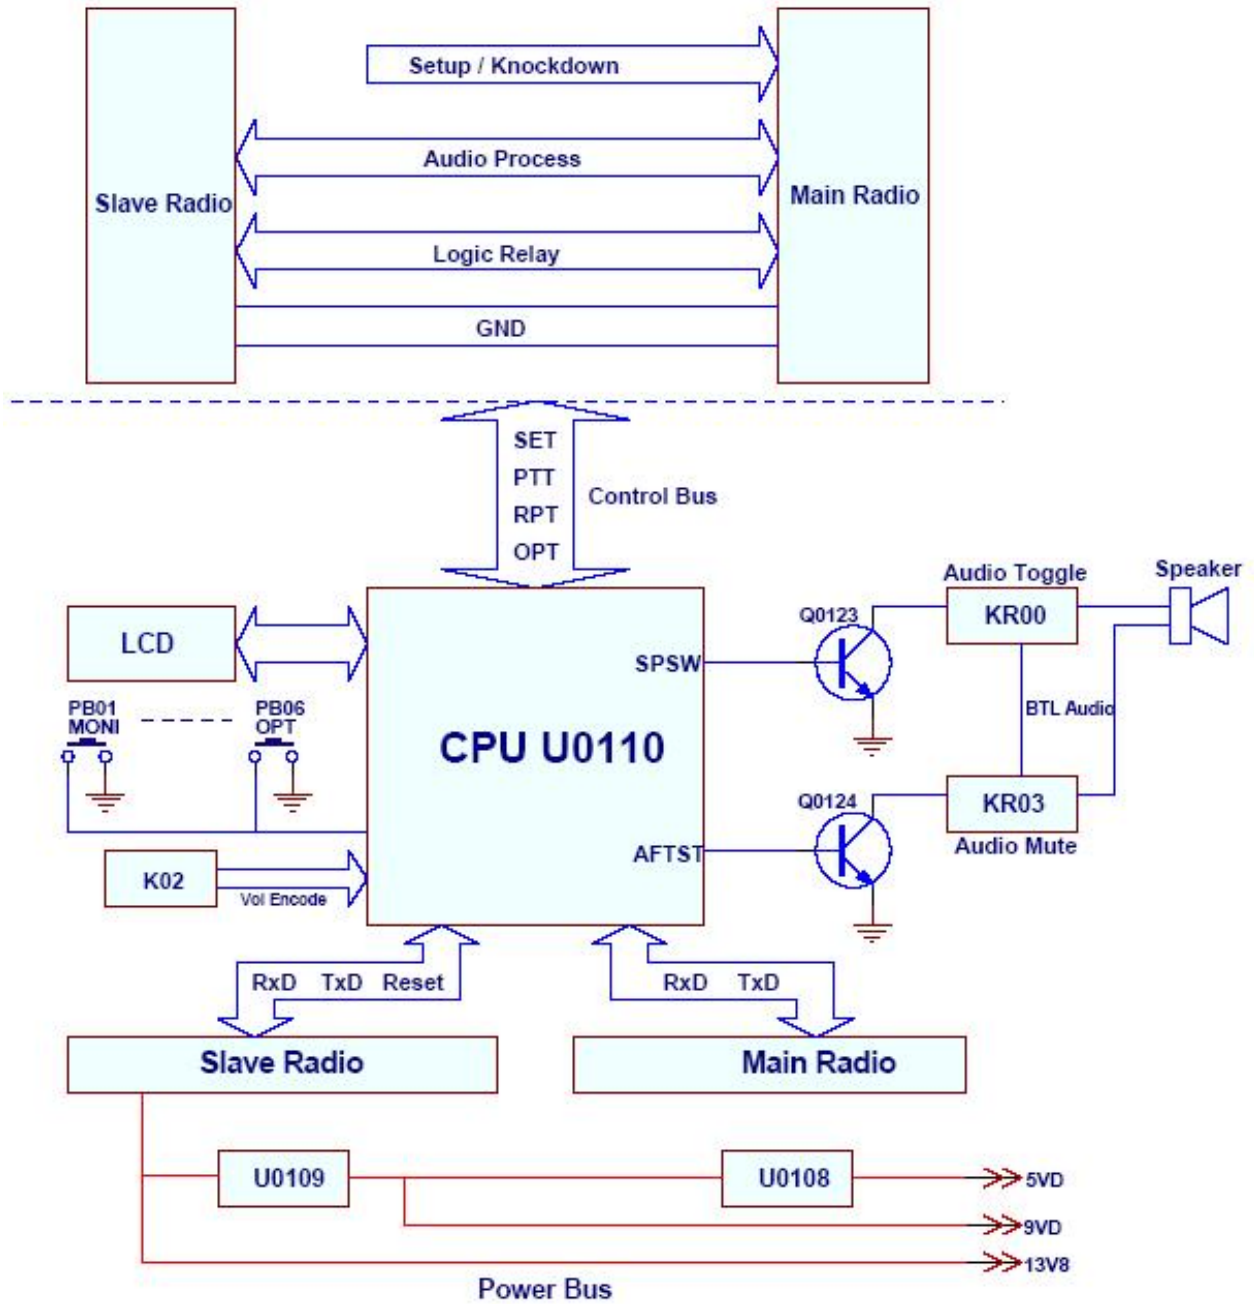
Setup / Knockdown

Slave Radio

Audio Process

Main Radio

Logic Relay

GND

SET
PTT
RPT
OPT

Control Bus

Audio Toggle

Speaker

LCD

Q0123

KR00

SPSW

PB01
MONI

PB06
OPT

BTL Audio

CPU U0110

Q0124

KR03

Audio Mute

AFTST

K02

Vol Encode

RxD TxD Reset

RxD TxD

Slave Radio

Main Radio

U0109

U0108

5VD

9VD

13V8

Power Bus